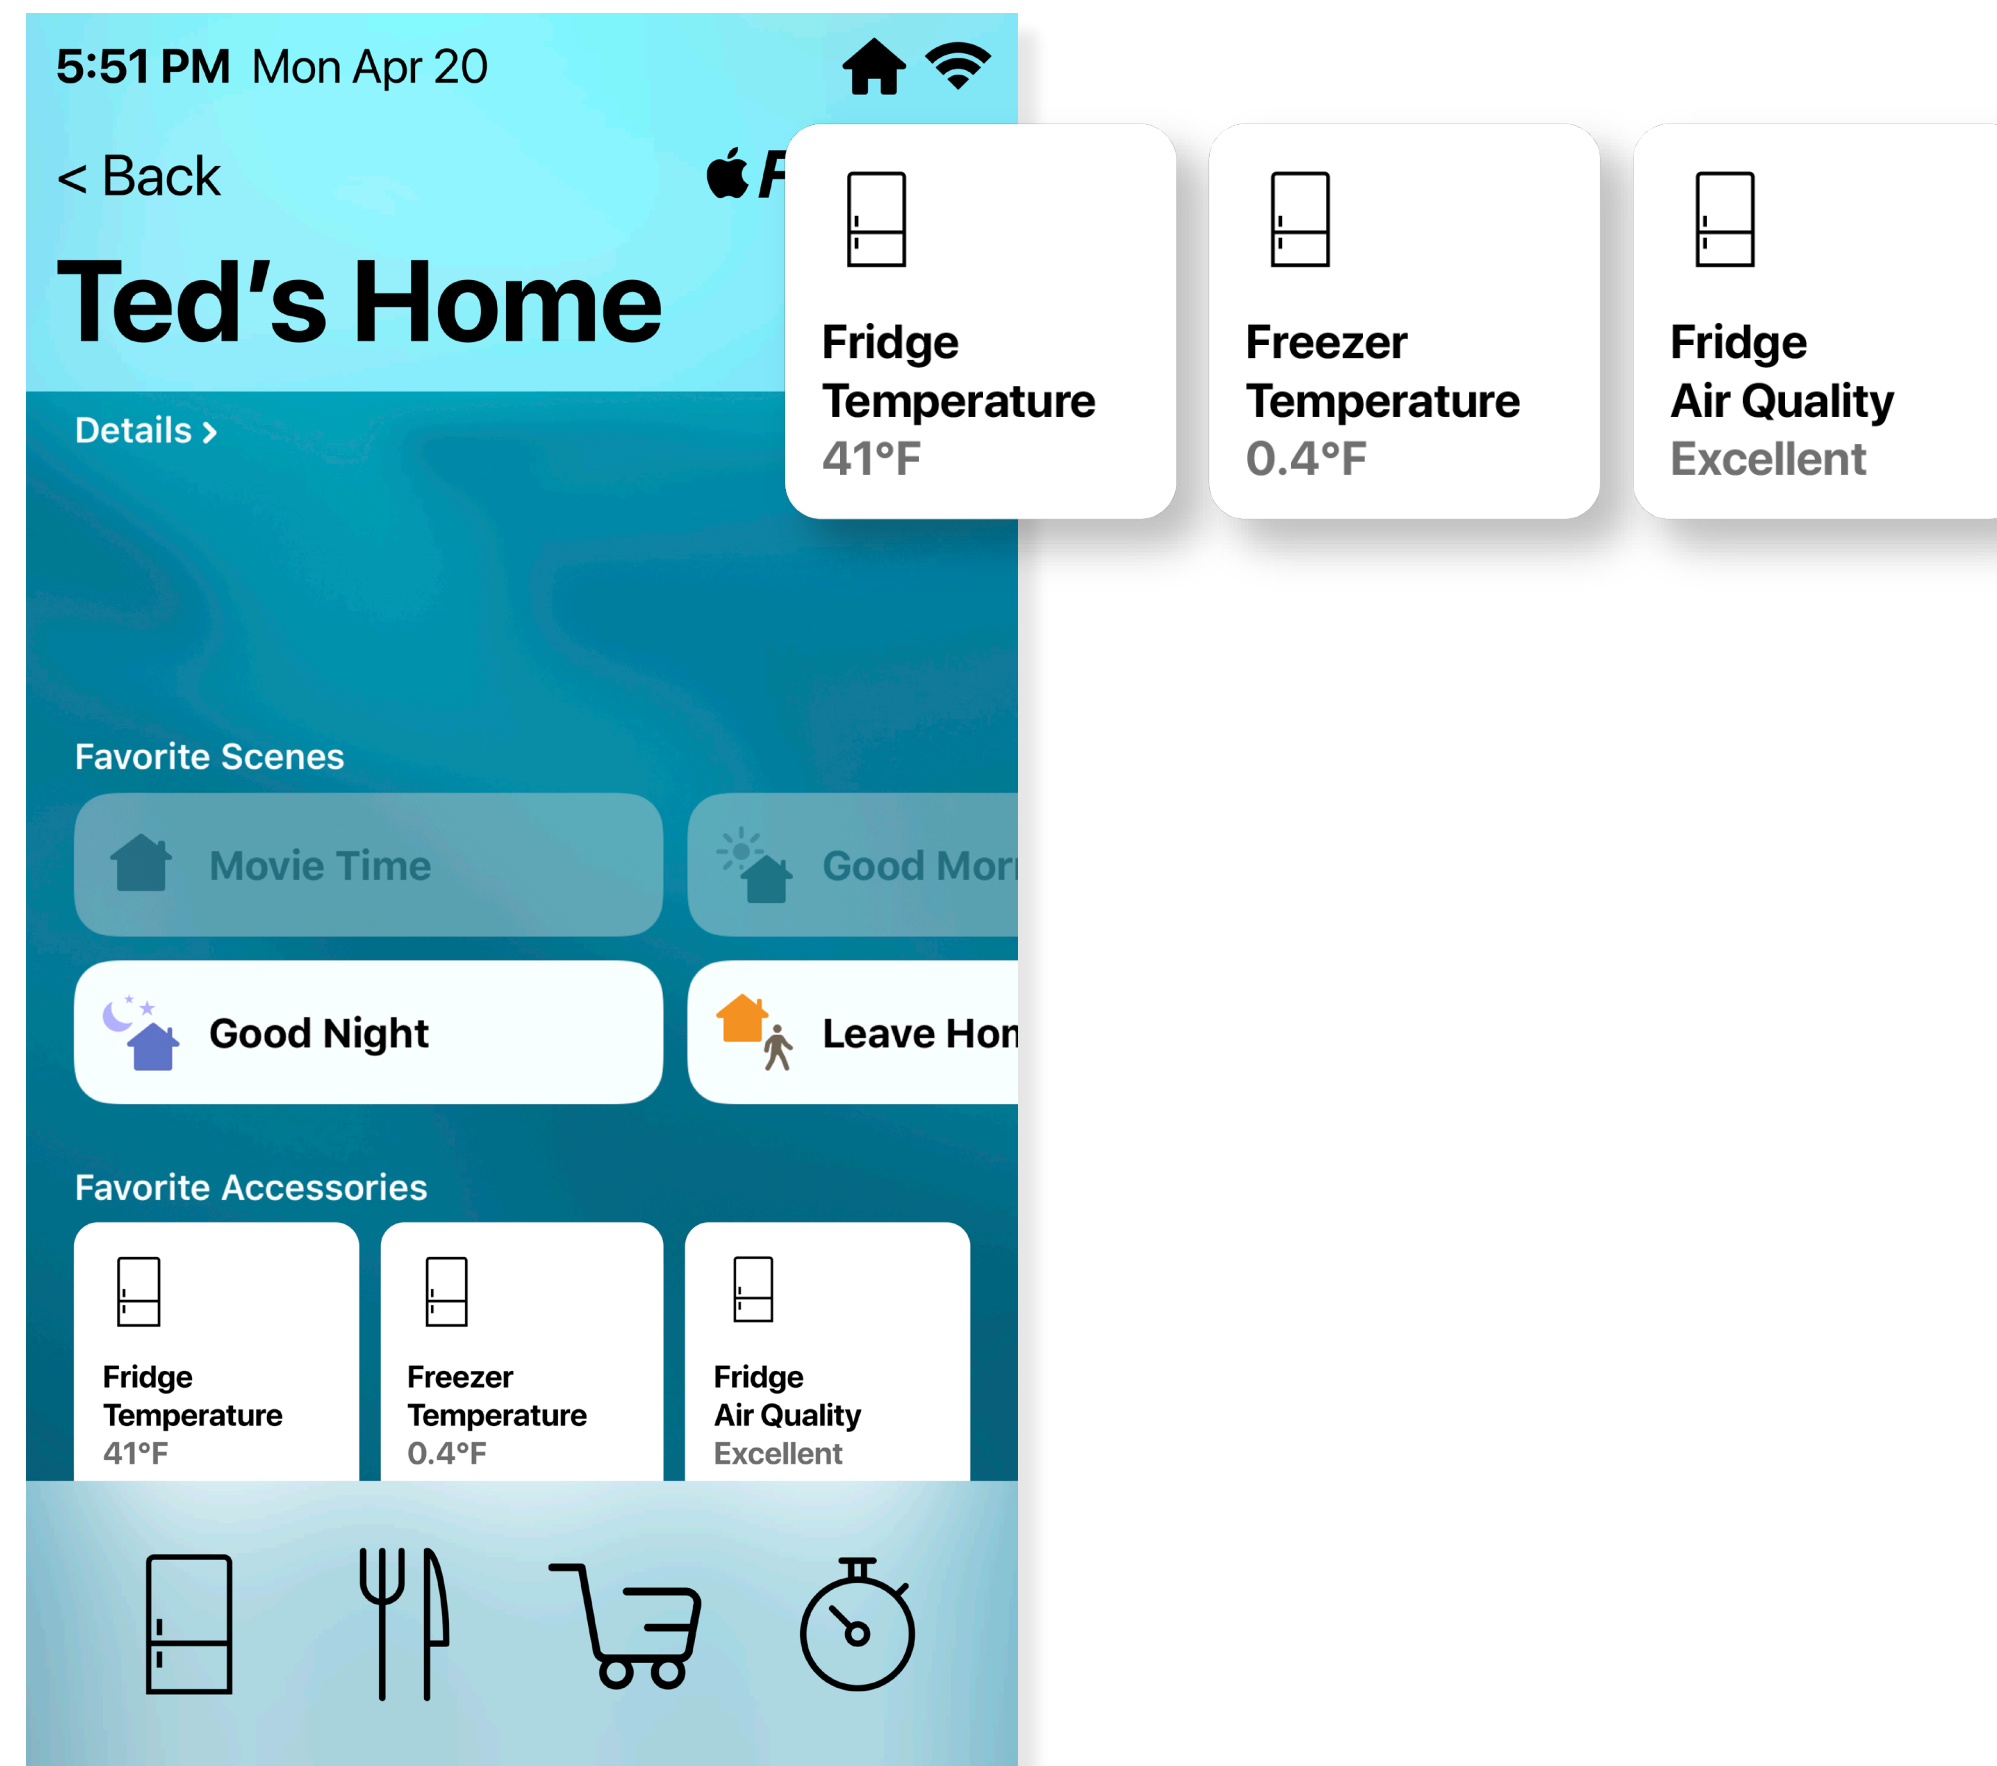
5:51 PM Mon Apr 20

< Back

F

Ted’s Home

Details >

Fridge Temperature 41°F

Freezer Temperature 0.4°F

Fridge Air Quality Excellent

Favorite Scenes

Movie Time

Good Mor

Good Night

Leave Hon

Favorite Accessories

Fridge Temperature 41°F

Freezer Temperature 0.4°F

Fridge Air Quality Excellent